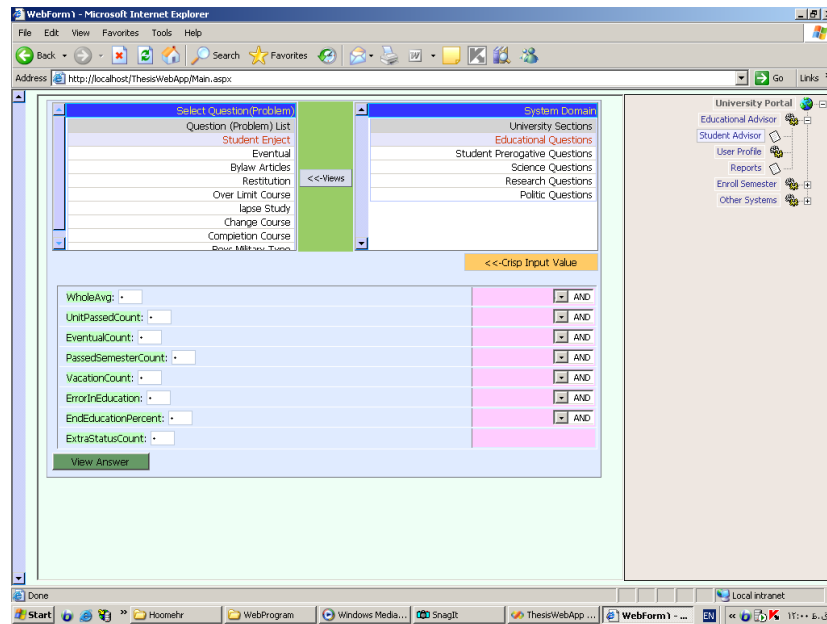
WebForm1 - Microsoft Internet Explorer

File Edit View Favorites Tools Help

Back Search Favorites

Address http://localhost/ThesisWebApp/Main.aspx Go Links

Select Question(Problem)
Question (Problem) List
Student Enject
Eventual
Bylaw Articles
Restitution
Over Limit Course
lapse Study
Change Course
Compietion Course
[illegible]

<<-Views

System Domain
University Sections
Educational Questions
Student Prerogative Questions
Science Questions
Research Questions
Politic Questions

<<-Crisp Input Value

WholeAvg: • AND
UnitPassedCount: • AND
EventualCount: • AND
PassedSemesterCount: • AND
VacationCount: • AND
ErrorInEducation: • AND
EndEducationPercent: • AND
ExtraStatusCount: •

View Answer

University Portal
Educational Advisor
Student Advisor
User Profile
Reports
Enroll Semester
Other Systems

Done Local intranet

Start Hoomehr WebProgram Windows Media... SnagIt ThesisWebApp ... WebForm1 - ... EN ۱۲:۰۰ ق.ظ